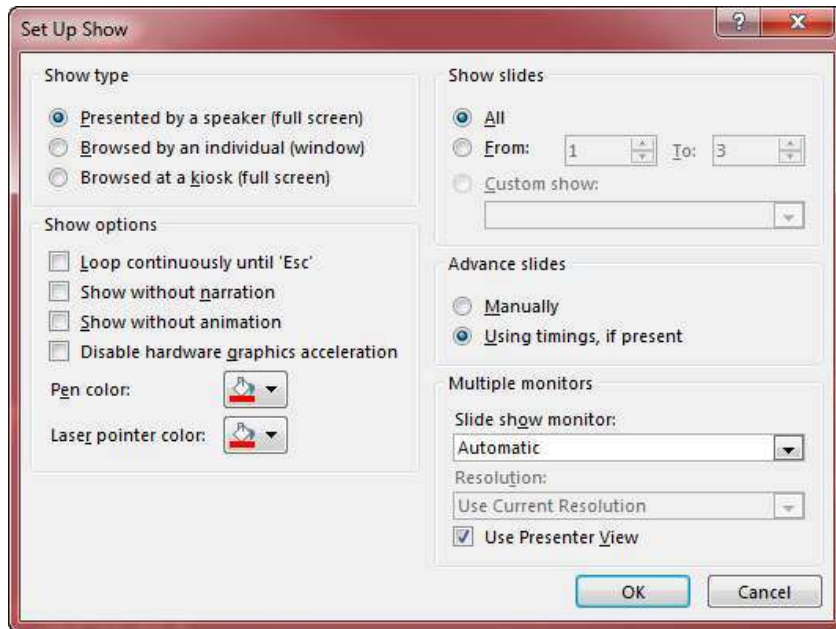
Set Up Show

?

x

Show type

Presented by a speaker (full screen)

Browsed by an individual (window)

Browsed at a kiosk (full screen)

Show options

Loop continuously until 'Esc'

Show without narration

Show without animation

Disable hardware graphics acceleration

Pen color:

Laser pointer color:

Show slides

All

From: 1 To: 3

Custom show:

Advance slides

Manually

Using timings, if present

Multiple monitors

Slide show monitor:

Automatic

Resolution:

Use Current Resolution

Use Presenter View

OK

Cancel